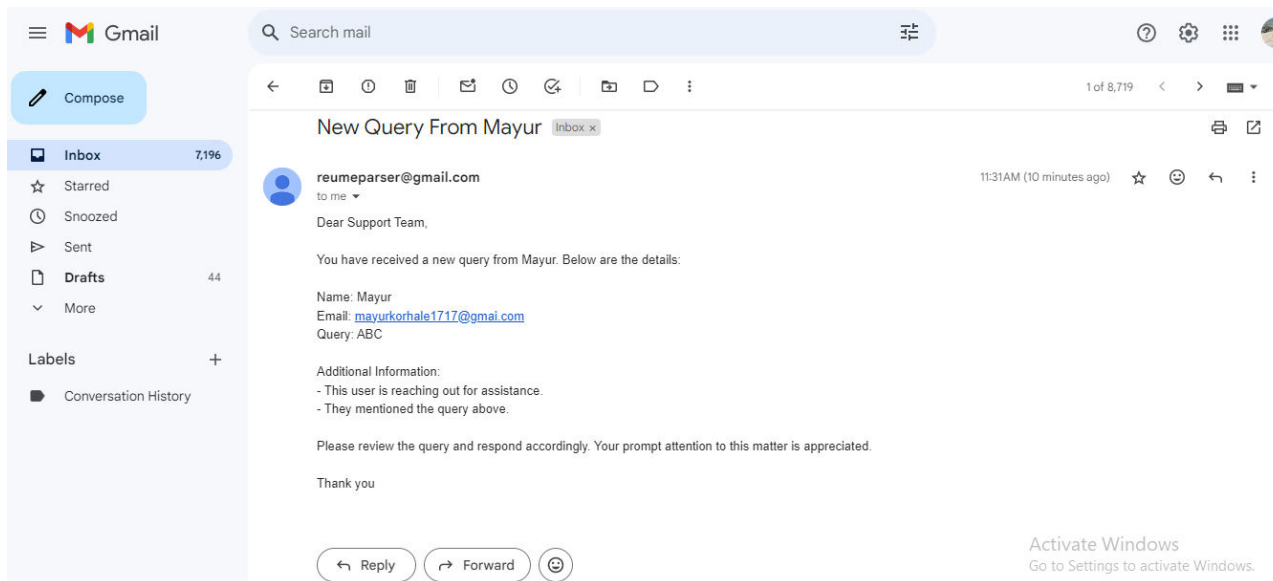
Gmail

Search mail

Compose

Inbox 7,196
Starred
Snoozed
Sent
Drafts 44
More

Labels +

Conversation History

1 of 8,719

New Query From Mayur Inbox ×

reumeparser@gmail.com
to me

11:31AM (10 minutes ago)

Dear Support Team,

You have received a new query from Mayur. Below are the details:

Name: Mayur
Email: mayurkorhale1717@gmai.com
Query: ABC

Additional Information:
- This user is reaching out for assistance.
- They mentioned the query above.

Please review the query and respond accordingly. Your prompt attention to this matter is appreciated.

Thank you

Reply Forward

Activate Windows
Go to Settings to activate Windows.